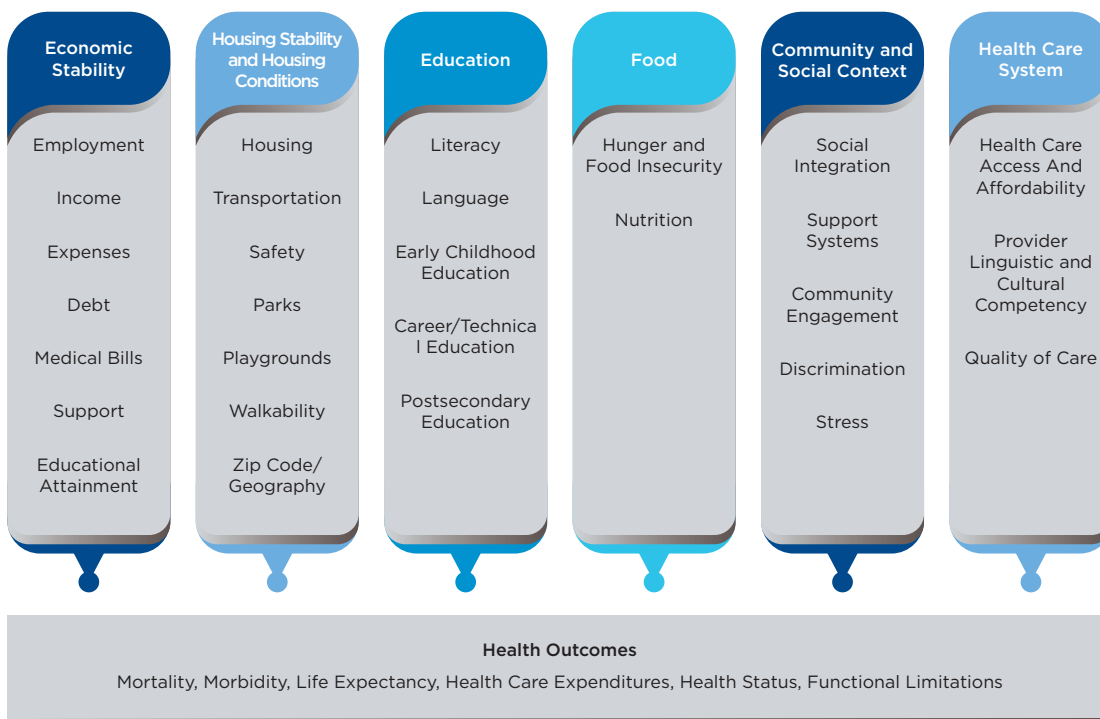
Economic Stability

Employment

Income

Expenses

Debt

Medical Bills

Support

Educational Attainment

Housing Stability and Housing Conditions

Housing

Transportation

Safety

Parks

Playgrounds

Walkability

Zip Code/ Geography

Education

Literacy

Language

Early Childhood Education

Career/Technica l Education

Postsecondary Education

Food

Hunger and Food Insecurity

Nutrition

Community and Social Context

Social Integration

Support Systems

Community Engagement

Discrimination

Stress

Health Care System

Health Care Access And Affordability

Provider Linguistic and Cultural Competency

Quality of Care

Health Outcomes

Mortality, Morbidity, Life Expectancy, Health Care Expenditures, Health Status, Functional Limitations